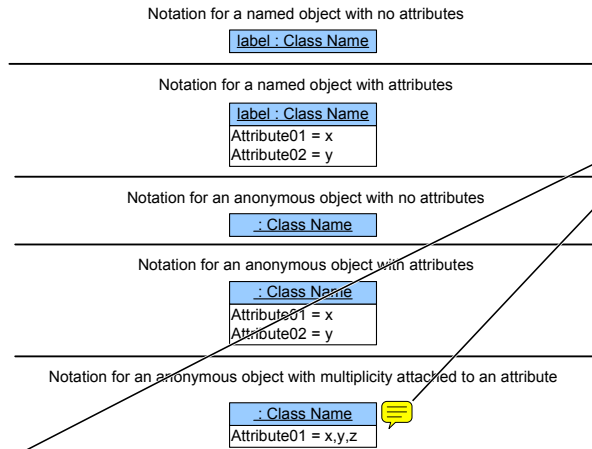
Notation for a named object with no attributes

label : Class Name

Notation for a named object with attributes

label : Class Name

Attribute01 = x
Attribute02 = y

Notation for an anonymous object with no attributes

: Class Name

Notation for an anonymous object with attributes

: Class Name

Attribute01 = x
Attribute02 = y

Notation for an anonymous object with multiplicity attached to an attribute

: Class Name

Attribute01 = x,y,z